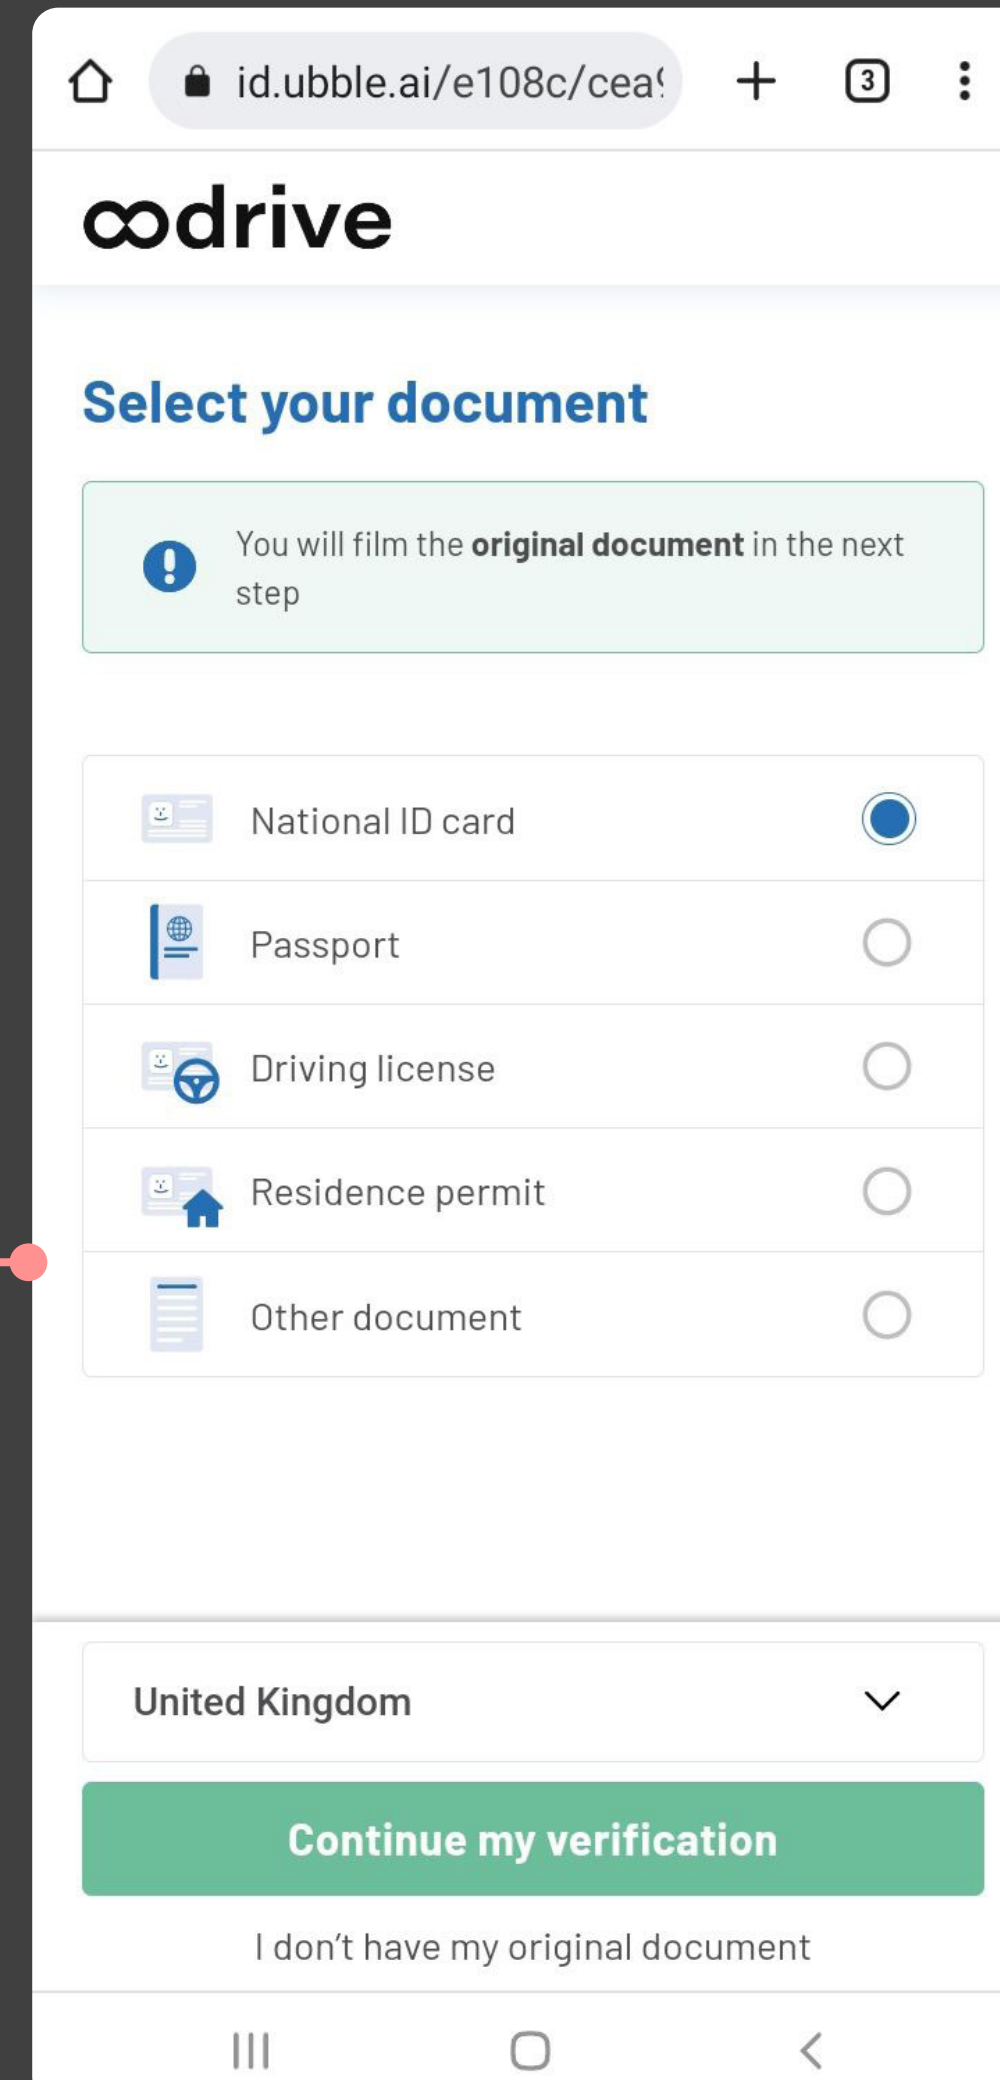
id.ubble.ai/e108c/cea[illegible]

3

oodrive

Select your document

You will film the **original document** in the next step

National ID card

Passport

Driving license

Residence permit

Other document

United Kingdom

Continue my verification

I don't have my original document